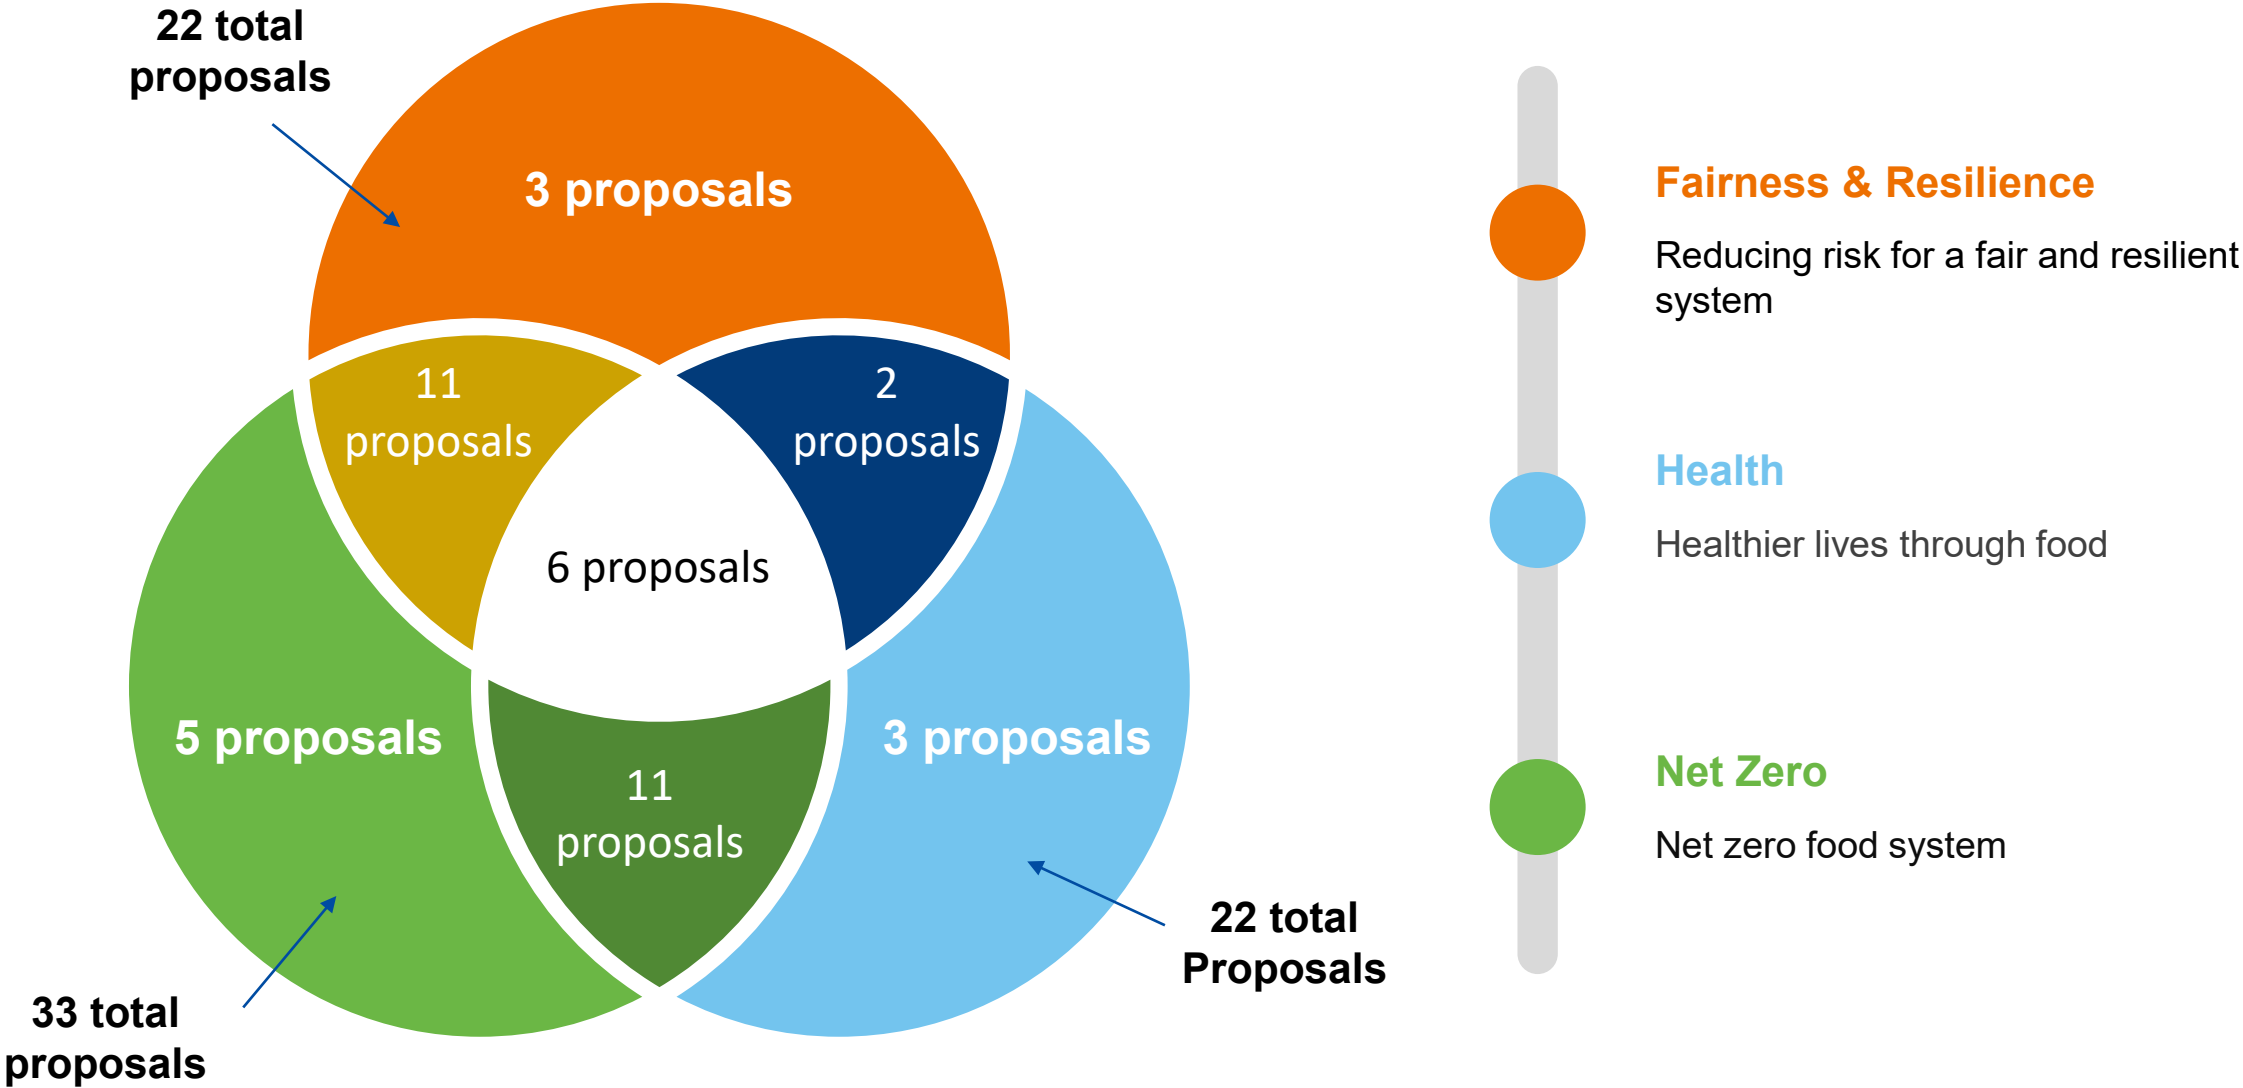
22 total proposals

3 proposals

11 proposals

2 proposals

6 proposals

5 proposals

11 proposals

3 proposals

33 total proposals

22 total Proposals

Fairness & Resilience

Reducing risk for a fair and resilient system

Health

Healthier lives through food

Net Zero

Net zero food system